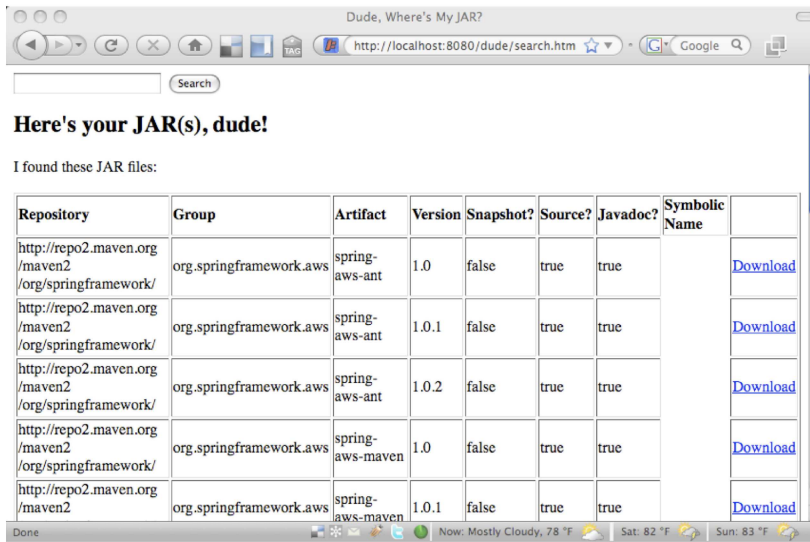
Dude, Where's My JAR?

http://localhost:8080/dude/search.htm

Google

Search

Here's your JAR(s), dude!

I found these JAR files:

| Repository | Group | Artifact | Version | Snapshot? | Source? | Javadoc? | Symbolic Name | |
|---|---|---|---|---|---|---|---|---|
| http://repo2.maven.org/maven2/org/springframework/ | org.springframework.aws | spring-aws-ant | 1.0 | false | true | true | | Download |
| http://repo2.maven.org/maven2/org/springframework/ | org.springframework.aws | spring-aws-ant | 1.0.1 | false | true | true | | Download |
| http://repo2.maven.org/maven2/org/springframework/ | org.springframework.aws | spring-aws-ant | 1.0.2 | false | true | true | | Download |
| http://repo2.maven.org/maven2/org/springframework/ | org.springframework.aws | spring-aws-maven | 1.0 | false | true | true | | Download |
| http://repo2.maven.org/maven2 | org.springframework.aws | spring-aws-maven | 1.0.1 | false | true | true | | Download |

Done

Now: Mostly Cloudy, 78 °F

Sat: 82 °F

Sun: 83 °F